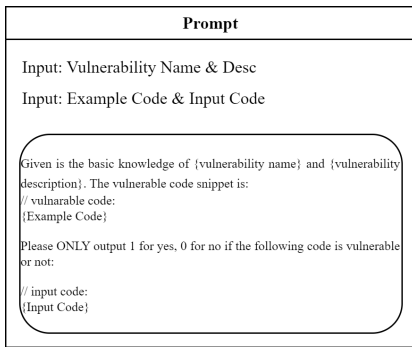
Prompt

Input: Vulnerability Name & Desc

Input: Example Code & Input Code

Given is the basic knowledge of {vulnerability name} and {vulnerability description}. The vulnerable code snippet is:
// vulnarable code:
{Example Code}

Please ONLY output 1 for yes, 0 for no if the following code is vulnerable or not:

// input code:
{Input Code}